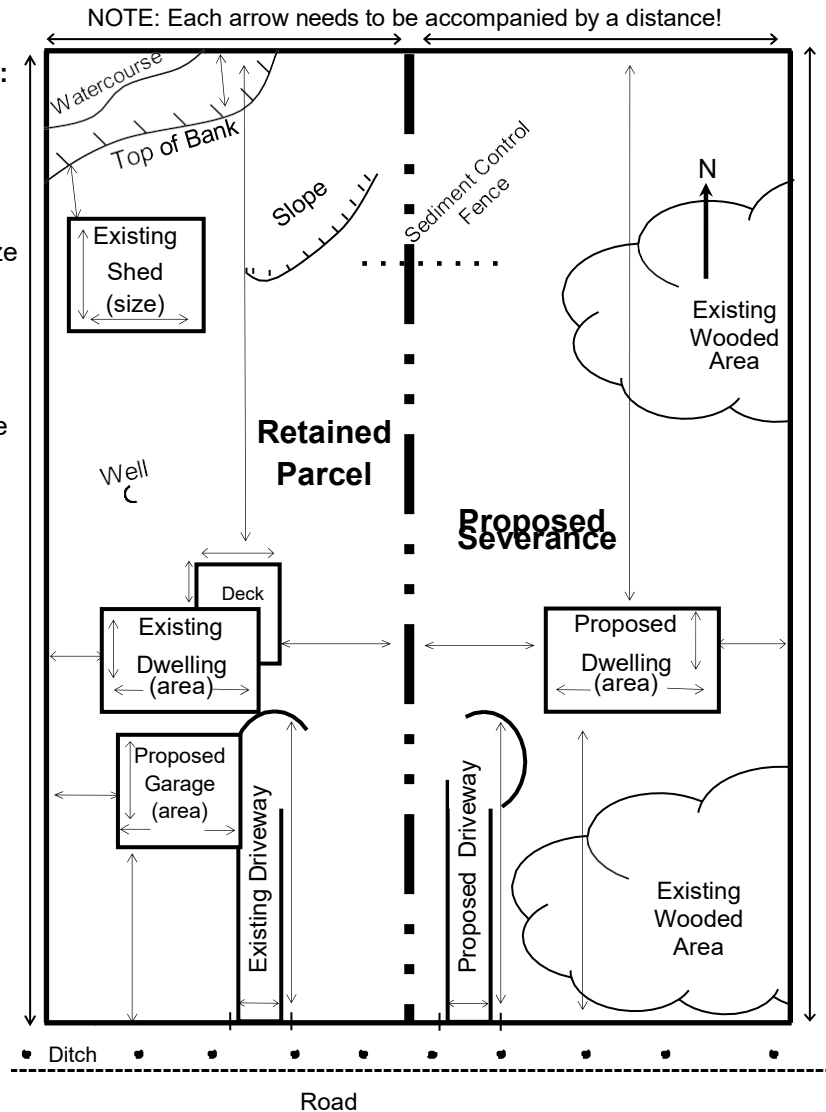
NOTE: Each arrow needs to be accompanied by a distance!

:

ze

e

Watercourse

Top of Bank

Slope

Sediment Control Fence

N

Existing Shed (size)

Existing Wooded Area

Retained Parcel

Well

Proposed Severance

Deck

Existing Dwelling (area)

Proposed Dwelling (area)

Proposed Garage (area)

Existing Driveway

Proposed Driveway

Existing Wooded Area

Ditch

Road